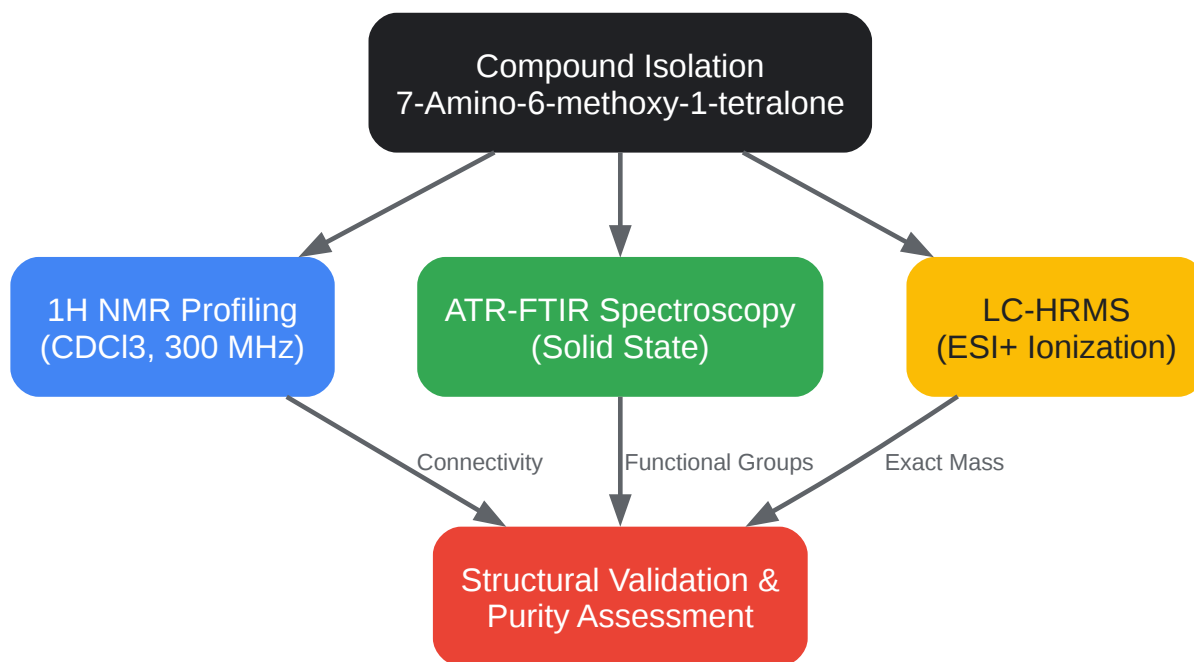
Compound Isolation
7-Amino-6-methoxy-1-tetralone

1H NMR Profiling
(CDCl3, 300 MHz)

ATR-FTIR Spectroscopy
(Solid State)

LC-HRMS
(ESI+ Ionization)

Connectivity

Functional Groups

Exact Mass

Structural Validation &
Purity Assessment